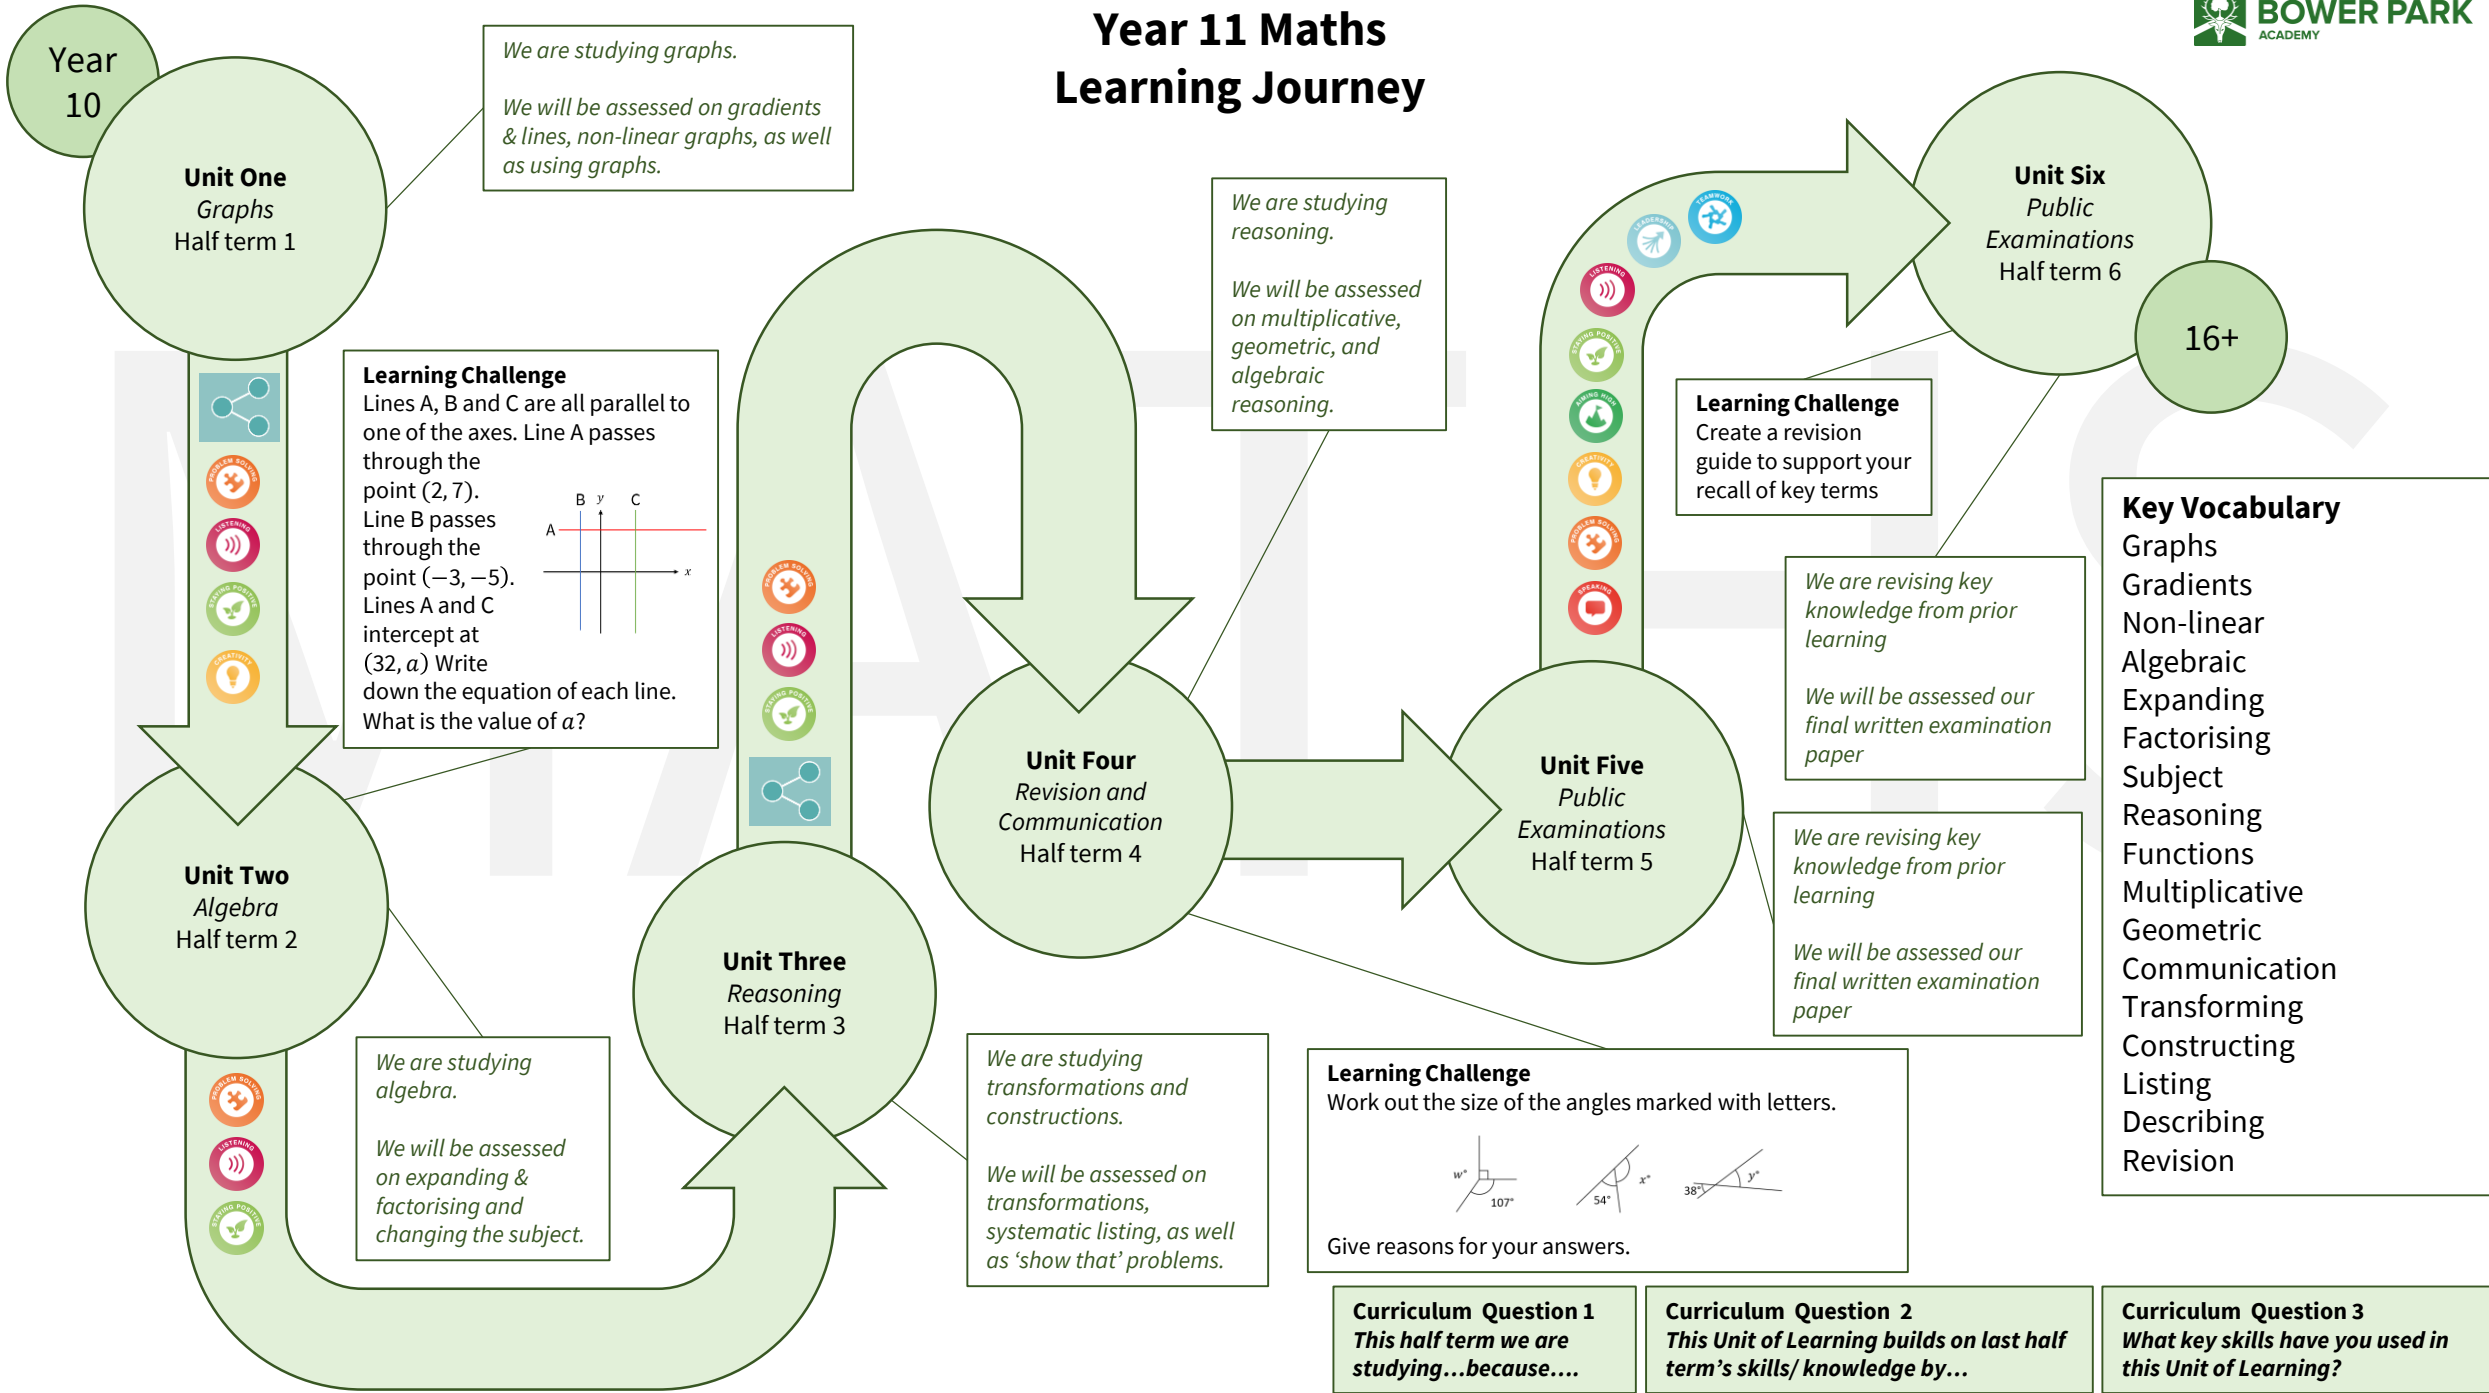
Year 11 Maths
Learning Journey

BOWER PARK
ACADEMY

Year 10

Unit One
Graphs
Half term 1

We are studying graphs.

We will be assessed on gradients & lines, non-linear graphs, as well as using graphs.

Learning Challenge
Lines A, B and C are all parallel to one of the axes. Line A passes through the point $(2, 7)$. Line B passes through the point $(-3, -5)$. Lines A and C intercept at $(32, a)$ Write down the equation of each line. What is the value of $a$?

B $y$ C
A
$x$

Unit Two
Algebra
Half term 2

We are studying algebra.

We will be assessed on expanding & factorising and changing the subject.

Unit Three
Reasoning
Half term 3

We are studying reasoning.

We will be assessed on multiplicative, geometric, and algebraic reasoning.

Unit Four
Revision and Communication
Half term 4

We are studying transformations and constructions.

We will be assessed on transformations, systematic listing, as well as 'show that' problems.

Unit Five
Public Examinations
Half term 5

Learning Challenge
Work out the size of the angles marked with letters.
w° 107° 54° x° 38° y°
Give reasons for your answers.

We are revising key knowledge from prior learning

We will be assessed our final written examination paper

We are revising key knowledge from prior learning

We will be assessed our final written examination paper

Learning Challenge
Create a revision guide to support your recall of key terms

Unit Six
Public Examinations
Half term 6

16+

Key Vocabulary
Graphs
Gradients
Non-linear
Algebraic
Expanding
Factorising
Subject
Reasoning
Functions
Multiplicative
Geometric
Communication
Transforming
Constructing
Listing
Describing
Revision

Curriculum Question 1
This half term we are studying…because….

Curriculum Question 2
This Unit of Learning builds on last half term's skills/ knowledge by…

Curriculum Question 3
What key skills have you used in this Unit of Learning?